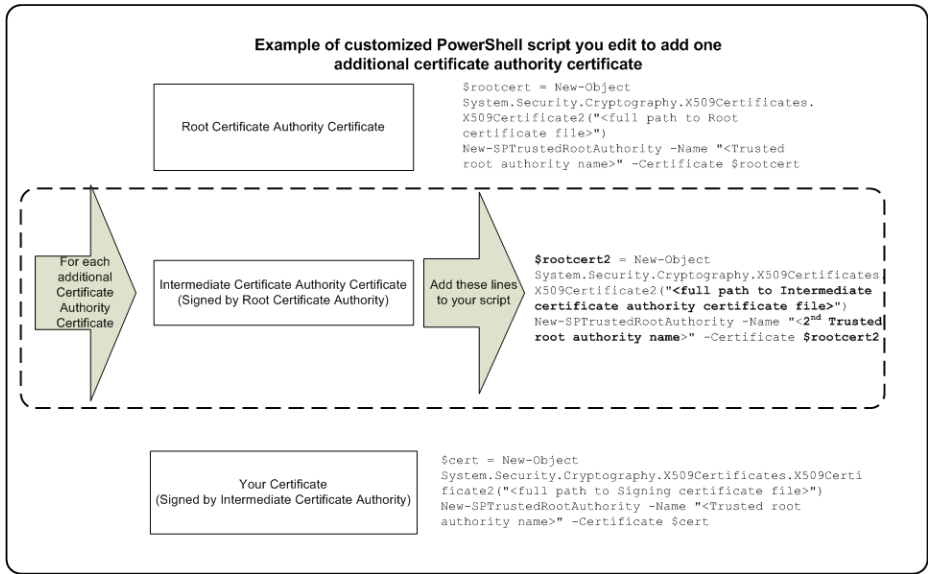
Example of customized PowerShell script you edit to add one additional certificate authority certificate

Root Certificate Authority Certificate

$rootcert = New-Object System.Security.Cryptography.X509Certificates.X509Certificate2("<full path to Root certificate file>")
New-SPTrustedRootAuthority -Name "<Trusted root authority name>" -Certificate $rootcert

For each additional Certificate Authority Certificate

Intermediate Certificate Authority Certificate (Signed by Root Certificate Authority)

Add these lines to your script

$rootcert2 = New-Object System.Security.Cryptography.X509Certificates.X509Certificate2("<full path to Intermediate certificate authority certificate file>")
New-SPTrustedRootAuthority -Name "<2$^{nd}$ Trusted root authority name>" -Certificate $rootcert2

Your Certificate (Signed by Intermediate Certificate Authority)

$cert = New-Object System.Security.Cryptography.X509Certificates.X509Certificate2("<full path to Signing certificate file>")
New-SPTrustedRootAuthority -Name "<Trusted root authority name>" -Certificate $cert